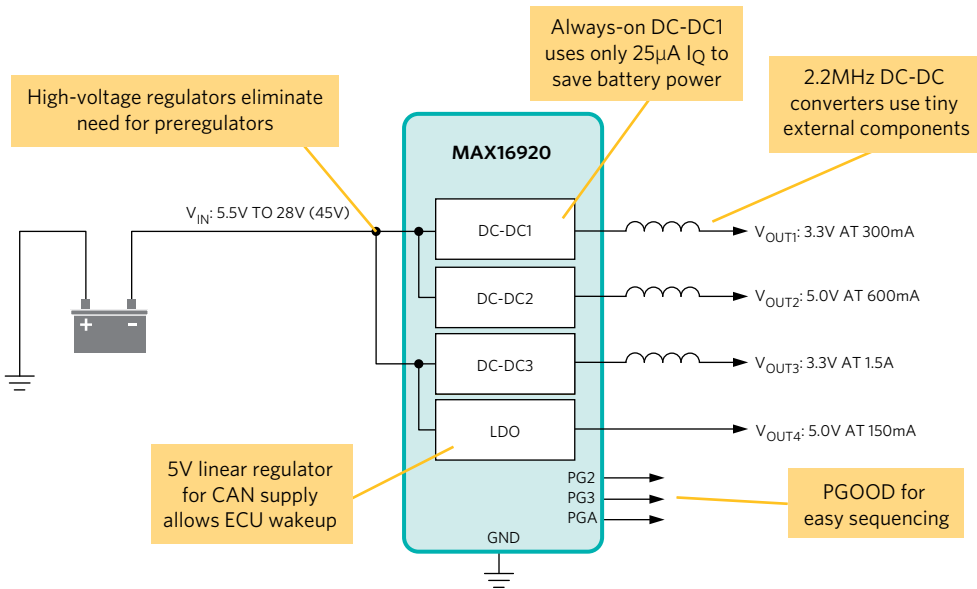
Always-on DC-DC1 uses only 25µA $I_Q$ to save battery power

2.2MHz DC-DC converters use tiny external components

High-voltage regulators eliminate need for preregulators

MAX16920

$V_{IN}$: 5.5V TO 28V (45V)

+ -

DC-DC1

DC-DC2

DC-DC3

LDO

$V_{OUT1}$: 3.3V AT 300mA

$V_{OUT2}$: 5.0V AT 600mA

$V_{OUT3}$: 3.3V AT 1.5A

$V_{OUT4}$: 5.0V AT 150mA

5V linear regulator for CAN supply allows ECU wakeup

PG2
PG3
PGA

PGOOD for easy sequencing

GND